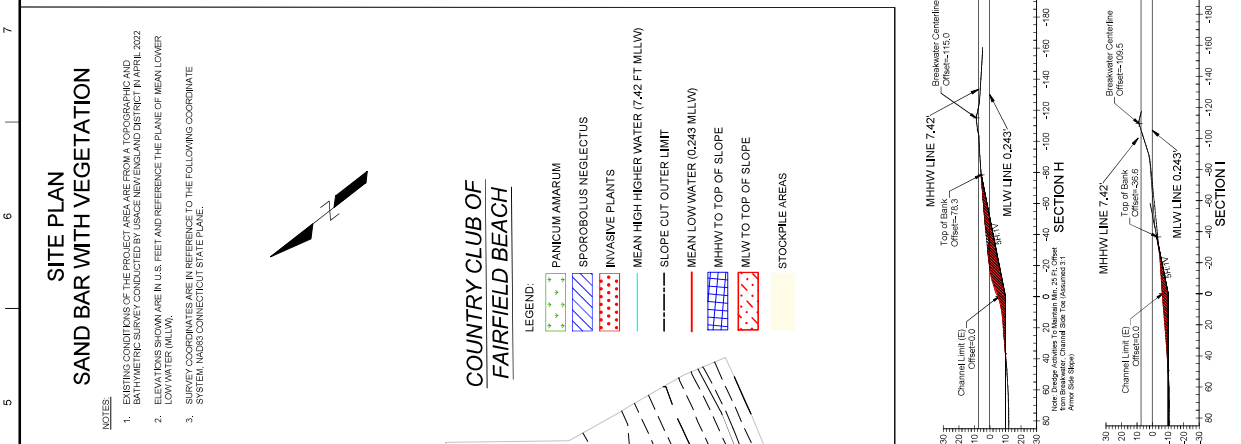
7

6

5

SITE PLAN
SAND BAR WITH VEGETATION

NOTES:

1. EXISTING CONDITIONS OF THE PROJECT AREA ARE FROM A TOPOGRAPHIC AND BATHYMETRIC SURVEY CONDUCTED BY USACE NEW ENGLAND DISTRICT IN APRIL 2022

2. ELEVATIONS SHOWN ARE IN U.S. FEET AND REFERENCE THE PLANE OF MEAN LOWER LOW WATER (MLLW).

3. SURVEY COORDINATES ARE IN REFERENCE TO THE FOLLOWING COORDINATE SYSTEM, NAD83 CONNECTICUT STATE PLANE.

COUNTRY CLUB OF FAIRFIELD BEACH

LEGEND:

PANICUM AMARUM

SPOROBOLUS NEGLECTUS

INVASIVE PLANTS

MEAN HIGH HIGHER WATER (7.42 FT MLLW)

SLOPE CUT OUTER LIMIT

MEAN LOW WATER (0.243 MLLW)

MHHW TO TOP OF SLOPE

MLW TO TOP OF SLOPE

STOCKPILE AREAS

Breakwater Centerline
Offset=-115.0

MHHW LINE 7.42'

Top of Bank
Offset=-78.3

MLW LINE 0.243'

3H:1V

Channel Limit (E)
Offset=0.0

Note: Dredge Activities To Maintain Min. 25 Ft. Offset from Breakwater. Channel Side Toe (Assumed 3:1 Armor Side Slope)

SECTION H

-180 -160 -140 -120 -100 -80 -60 -40 -20 0 20 40 60 80

30 20 10 0 -10 -20 -30

Breakwater Centerline
Offset=-108.5

MHHW LINE 7.42'

Top of Bank
Offset=-36.6

MLW LINE 0.243'

3H:1V

Channel Limit (E)
Offset=0.0

SECTION I

-180 -160 -140 -120 -100 -80 -60 -40 -20 0 20 40 60 80

30 20 10 0 -10 -20 -30